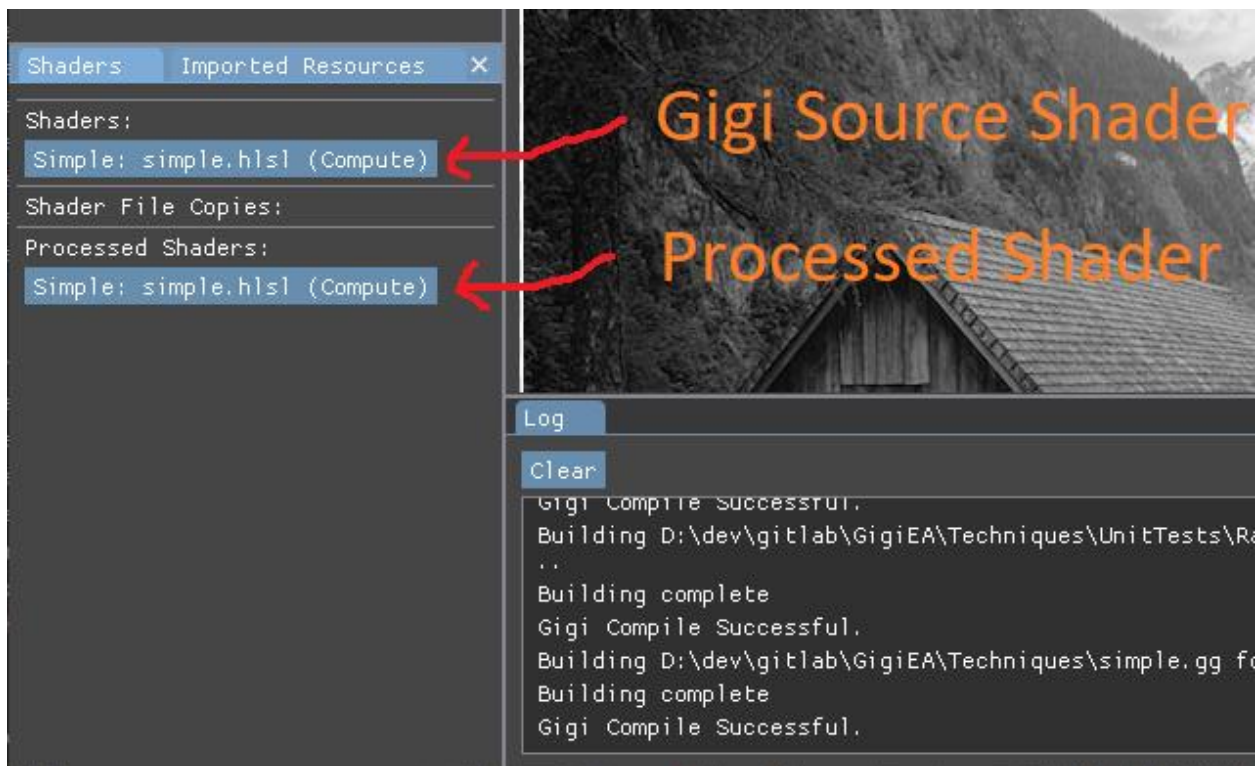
Shaders Imported Resources ×

Shaders:
Simple: simple.hlsl (Compute)
Shader File Copies:
Processed Shaders:
Simple: simple.hlsl (Compute)

Gigi Source Shader
Processed Shader

Log
Clear
Gigi Compile Successful.
Building D:\dev\gitlab\GigiEA\Techniques\UnitTests\Ra
..
Building complete
Gigi Compile Successful.
Building D:\dev\gitlab\GigiEA\Techniques\simple.gg fo
Building complete
Gigi Compile Successful.